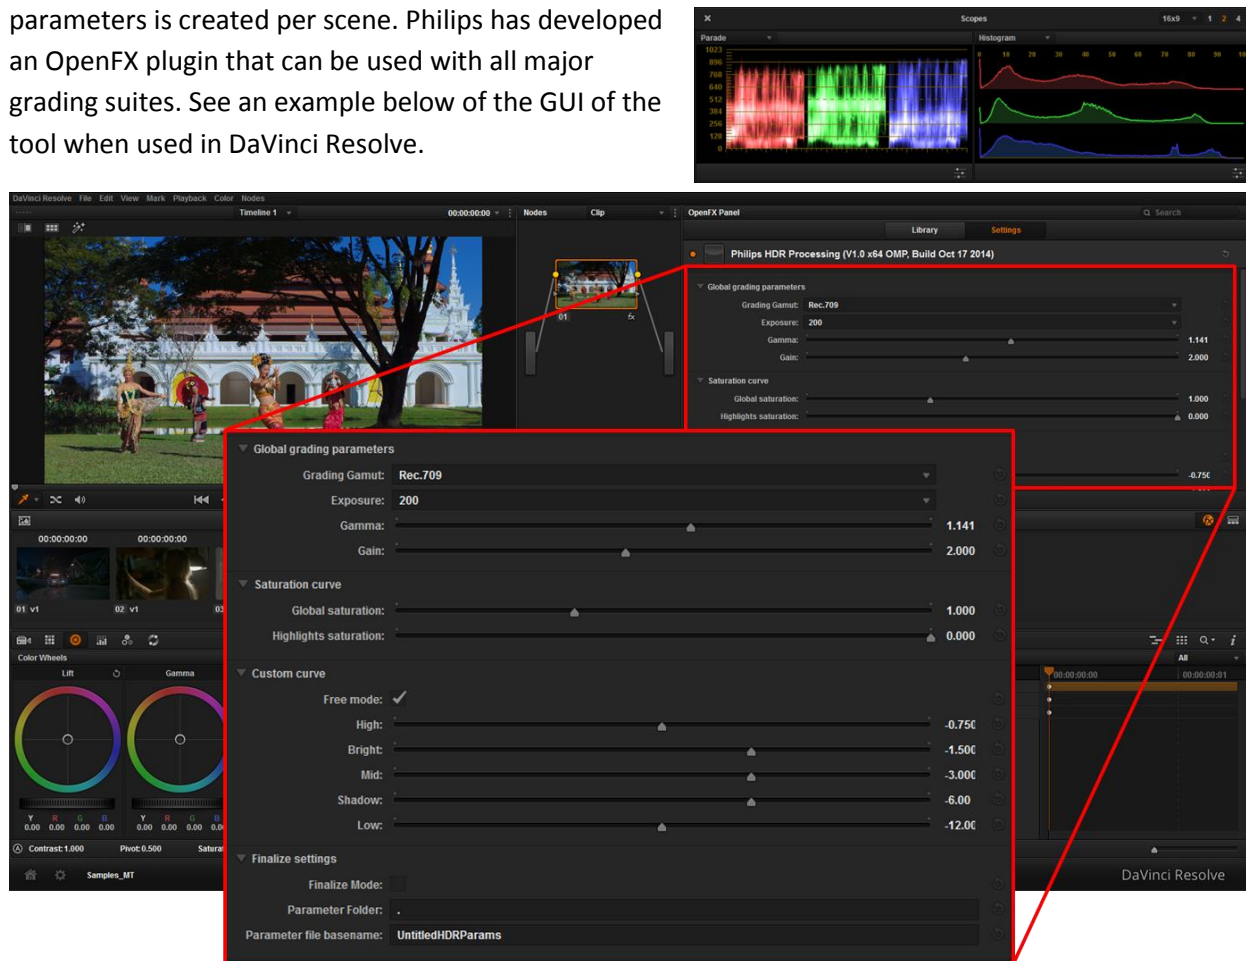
parameters is created per scene. Philips has developed an OpenFX plugin that can be used with all major grading suites. See an example below of the GUI of the tool when used in DaVinci Resolve.

Scopes
16x9 1 2 4
Parade
Histogram
1023 896 768 640 512 384 256 128 0
0 10 20 30 40 50 60 70 80 90 10

DaVinci Resolve File Edit View Mark Playback Color Nodes
Timeline 1
00:00:00:00
Nodes
Clip
OpenFX Panel
Search
Library
Settings
Philips HDR Processing (V1.0 x64 OMP, Build Oct 17 2014)
Global grading parameters
Grading Gamut: Rec.709
Exposure: 200
Gamma: 1.141
Gain: 2.000
Saturation curve
Global saturation: 1.000
Highlights saturation: 0.000
-0.750
01
fx
00:00:00:00
00:00:00:00
01 v1
02 v1
Color Wheels
Lift
Gamma
Y R G B
0.00 0.00 0.00 0.00
0.00 0.00 0.00
Contrast 1.000
Pivot 0.500
Samples_MT
All
00:00:00:00
00:00:00:01
DaVinci Resolve

Global grading parameters
Grading Gamut: Rec.709
Exposure: 200
Gamma: 1.141
Gain: 2.000
Saturation curve
Global saturation: 1.000
Highlights saturation: 0.000
Custom curve
Free mode: ✓
High: -0.750
Bright: -1.500
Mid: -3.000
Shadow: -6.00
Low: -12.00
Finalize settings
Finalize Mode:
Parameter Folder: .
Parameter file basename: UntitledHDRParams